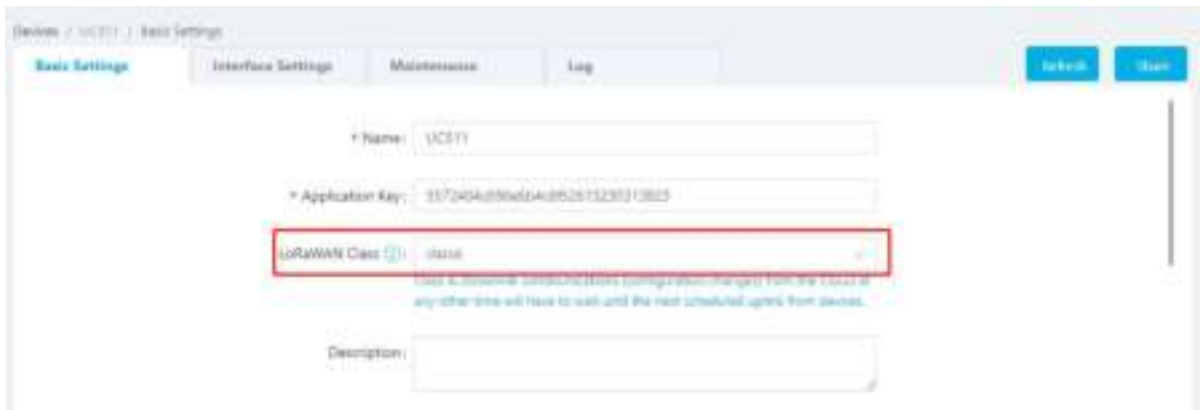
Devices / UC511 / Basic Settings

Basic Settings

Interface Settings

Maintenance

Log

Refresh

Share

* Name: UC511

* Application Key: 5572404c696e6b4c6f52613230313823

LoRaWAN Class ⓘ: Class A

Class A: downlink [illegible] (configuration changes) from the Cloud at any other time will have to wait until the next scheduled uplink from devices.

Description: